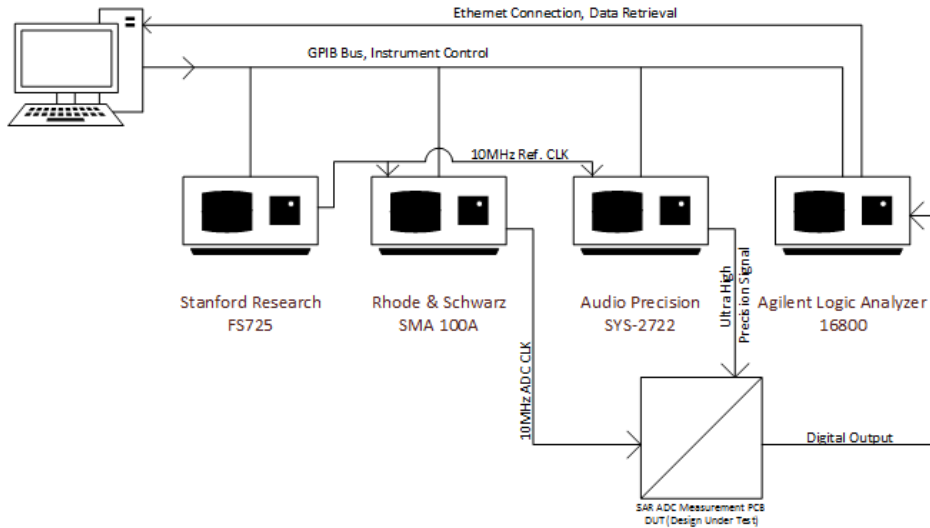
Ethernet Connection, Data Retrieval

GPIB Bus, Instrument Control

10MHz Ref. CLK

Stanford Research
FS725

Rhode & Schwarz
SMA 100A

Audio Precision
SYS-2722

Agilent Logic Analyzer
16800

Ultra High
Precision Signal

10MHz ADC CLK

Digital Output

SAR ADC Measurement PCB
DUT(Design Under Test)